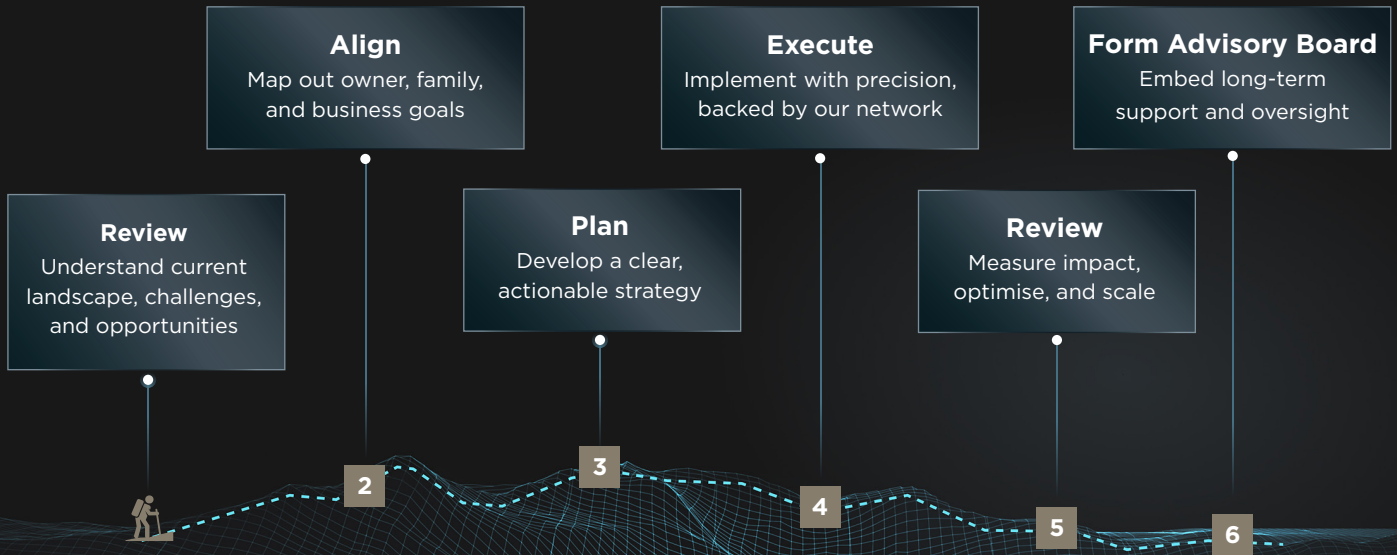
Review
Understand current landscape, challenges, and opportunities

Align
Map out owner, family, and business goals

2

Plan
Develop a clear, actionable strategy

3

Execute
Implement with precision, backed by our network

4

Review
Measure impact, optimise, and scale

5

Form Advisory Board
Embed long-term support and oversight

6